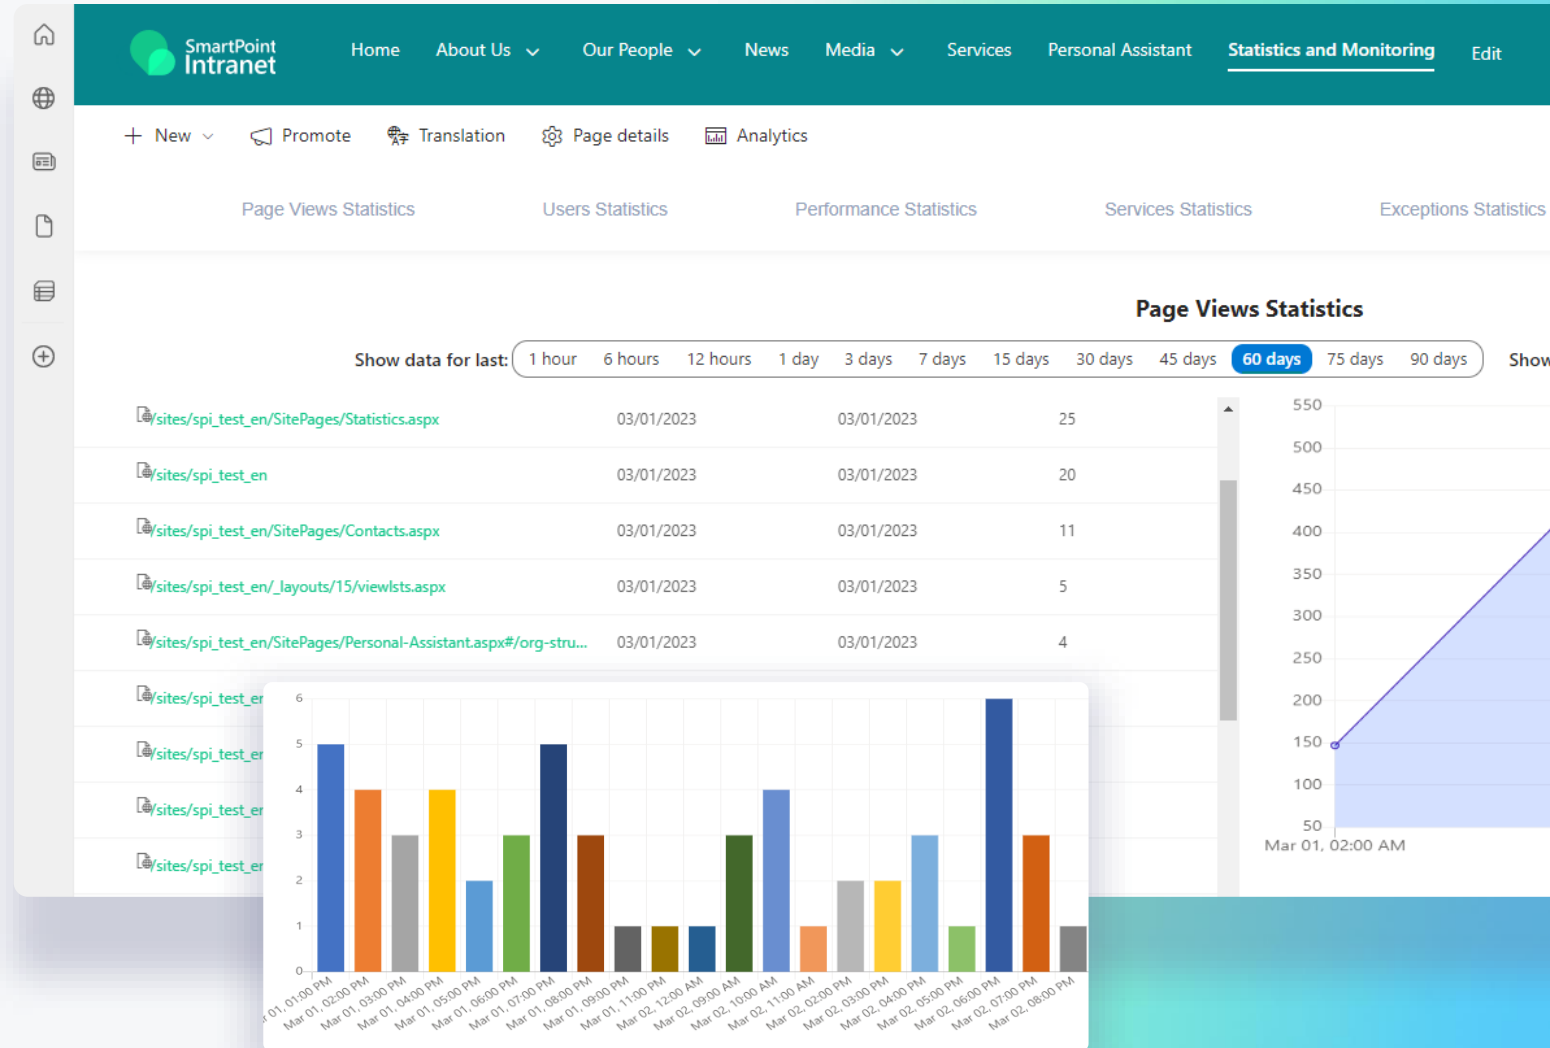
SmartPoint Intranet

Home About Us Our People News Media Services Personal Assistant Statistics and Monitoring Edit

New Promote Translation Page details Analytics

Page Views Statistics Users Statistics Performance Statistics Services Statistics Exceptions Statistics

Page Views Statistics

Show data for last: 1 hour 6 hours 12 hours 1 day 3 days 7 days 15 days 30 days 45 days 60 days 75 days 90 days Show

| | | | |
|---|---|---|---|
| /sites/spi_test_en/SitePages/Statistics.aspx | 03/01/2023 | 03/01/2023 | 25 |
| /sites/spi_test_en | 03/01/2023 | 03/01/2023 | 20 |
| /sites/spi_test_en/SitePages/Contacts.aspx | 03/01/2023 | 03/01/2023 | 11 |
| /sites/spi_test_en/_layouts/15/viewlsts.aspx | 03/01/2023 | 03/01/2023 | 5 |
| /sites/spi_test_en/SitePages/Personal-Assistant.aspx#/org-stru... | 03/01/2023 | 03/01/2023 | 4 |
| /sites/spi_test_er | | | |
| /sites/spi_test_er | | | |
| /sites/spi_test_er | | | |
| /sites/spi_test_er | | | |

550 500 450 400 350 300 250 200 150 100 50
Mar 01, 02:00 AM

6 5 4 3 2 1 0
r 01, 01:00 PM Mar 01, 02:00 PM Mar 01, 03:00 PM Mar 01, 04:00 PM Mar 01, 05:00 PM Mar 01, 06:00 PM Mar 01, 07:00 PM Mar 01, 08:00 PM Mar 01, 09:00 PM Mar 01, 11:00 PM Mar 02, 12:00 AM Mar 02, 09:00 AM Mar 02, 10:00 AM Mar 02, 11:00 AM Mar 02, 02:00 PM Mar 02, 03:00 PM Mar 02, 04:00 PM Mar 02, 05:00 PM Mar 02, 06:00 PM Mar 02, 07:00 PM Mar 02, 08:00 PM